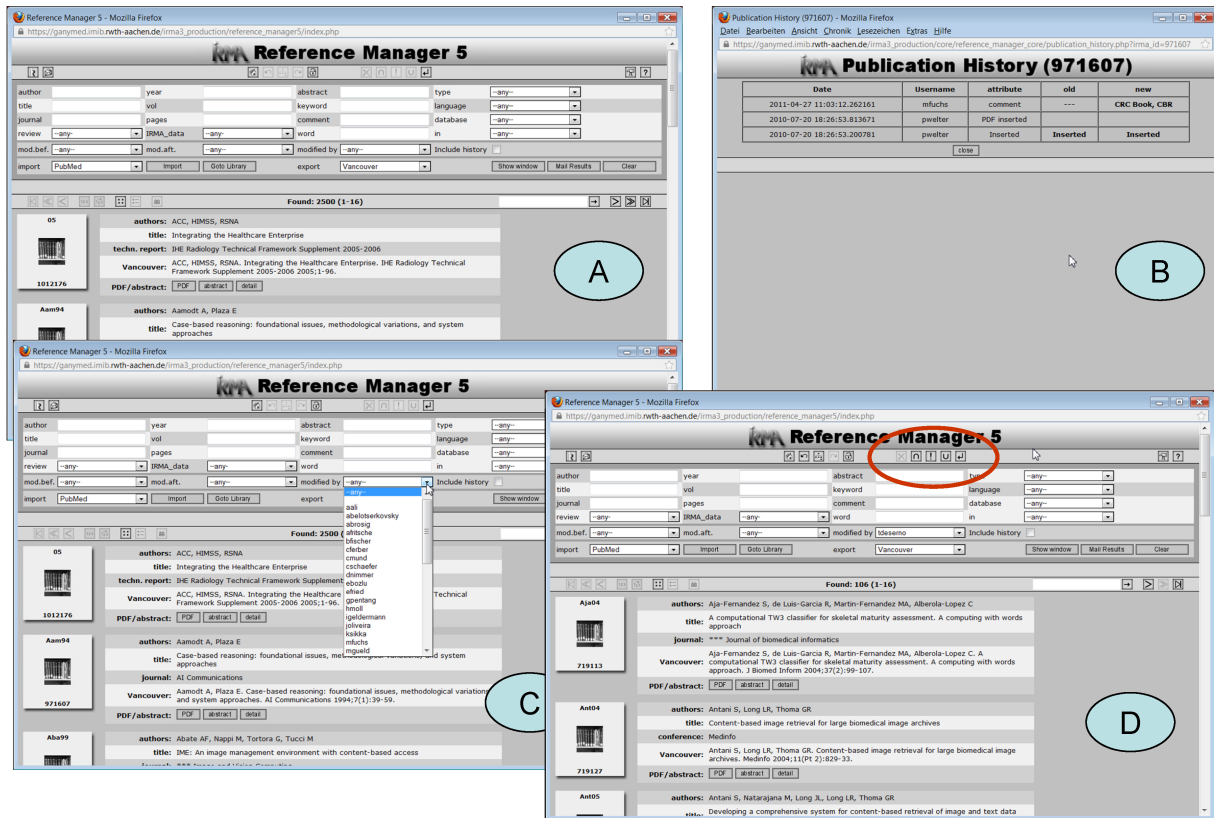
Reference Manager 5 - Mozilla Firefox
https://ganymed.imib.rwth-aachen.de/irma3_production/reference_manager5/index.php
IRMA Reference Manager 5

author | year | abstract | type --any--
title | vol | keyword | language --any--
journal | pages | comment | database --any--
review --any-- | IRMA_data --any-- | word | in --any--
mod.bef. --any-- | mod.aft. --any-- | modified by --any-- | Include history
import PubMed | Import | Goto Library | export Vancouver | Show window | Mail Results | Clear

Found: 2500 (1-16)

05
1012176
authors: ACC, HIMSS, RSNA
title: Integrating the Healthcare Enterprise
techn. report: IHE Radiology Technical Framework Supplement 2005-2006
Vancouver: ACC, HIMSS, RSNA. Integrating the Healthcare Enterprise. IHE Radiology Technical Framework Supplement 2005-2006 2005;1-96.
PDF/abstract: PDF abstract detail

Aam94
authors: Aamodt A, Plaza E
title: Case-based reasoning: foundational issues, methodological variations, and system approaches

A

Publication History (971607) - Mozilla Firefox
Datei Bearbeiten Ansicht Chronik Lesezeichen Extras Hilfe
https://ganymed.imib.rwth-aachen.de/irma3_production/core/reference_manager_core/publication_history.php?irma_id=971607
IRMA Publication History (971607)

| Date | Username | attribute | old | new |
|---|---|---|---|---|
| 2011-04-27 11:03:12.262161 | mfuchs | comment | --- | CRC Book, CBR |
| 2010-07-20 18:26:53.813671 | pwelter | PDF inserted | | |
| 2010-07-20 18:26:53.200781 | pwelter | Inserted | Inserted | Inserted |

close

B

Reference Manager 5 - Mozilla Firefox
https://ganymed.imib.rwth-aachen.de/irma3_production/reference_manager5/index.php
IRMA Reference Manager 5

author | year | abstract | type --any--
title | vol | keyword | language --any--
journal | pages | comment | database --any--
review --any-- | IRMA_data --any-- | word | in --any--
mod.bef. --any-- | mod.aft. --any-- | modified by --any-- | Include history
import PubMed | Import | Goto Library | export | Show window

--any--
aali
abelotserkovsky
abrosig
ahitsche
bfischer
cferber
cmund
cschaefer
dnimmer
ebozlu
efried
gpentang
hmoll
igeldermann
joliveira
ksikka
mfuchs
mgueld

Found: 2500 (

05
1012176
authors: ACC, HIMSS, RSNA
title: Integrating the Healthcare Enterprise
techn. report: IHE Radiology Technical Framework Supplement
Vancouver: ACC, HIMSS, RSNA. Integrating the Healthcare Technical Framework Supplement 2005-2006 2005;1-96.
PDF/abstract: PDF abstract detail

Aam94
971607
authors: Aamodt A, Plaza E
title: Case-based reasoning: foundational issues, methodological variations, and system approaches
journal: AI Communications
Vancouver: Aamodt A, Plaza E. Case-based reasoning: foundational issues, methodological variations and system approaches. AI Communications 1994;7(1):39-59.
PDF/abstract: PDF abstract detail

Aba99
authors: Abate AF, Nappi M, Tortora G, Tucci M
title: IME: An image management environment with content-based access

C

Reference Manager 5 - Mozilla Firefox
https://ganymed.imib.rwth-aachen.de/irma3_production/reference_manager5/index.php
IRMA Reference Manager 5

author | year | abstract | type --any--
title | vol | keyword | language --any--
journal | pages | comment | database --any--
review --any-- | IRMA_data --any-- | word | in --any--
mod.bef. --any-- | mod.aft. --any-- | modified by tdeserno | Include history
import PubMed | Import | Goto Library | export Vancouver | Show window | Mail Results | Clear

Found: 106 (1-16)

Aja04
719113
authors: Aja-Fernandez S, de Luis-Garcia R, Martin-Fernandez MA, Alberola-Lopez C
title: A computational TW3 classifier for skeletal maturity assessment. A computing with words approach
journal: *** Journal of biomedical informatics
Vancouver: Aja-Fernandez S, de Luis-Garcia R, Martin-Fernandez MA, Alberola-Lopez C. A computational TW3 classifier for skeletal maturity assessment. A computing with words approach. J Biomed Inform 2004;37(2):99-107.
PDF/abstract: PDF abstract detail

Ant04
719127
authors: Antani S, Long LR, Thoma GR
title: Content-based image retrieval for large biomedical image archives
conference: Medinfo
Vancouver: Antani S, Long LR, Thoma GR. Content-based image retrieval for large biomedical image archives. Medinfo 2004;11(Pt 2):829-33.
PDF/abstract: PDF abstract detail

Ant05
authors: Antani S, Natarajana M, Long JL, Long LR, Thoma GR
title: Developing a comprehensive system for content-based retrieval of image and text data

D